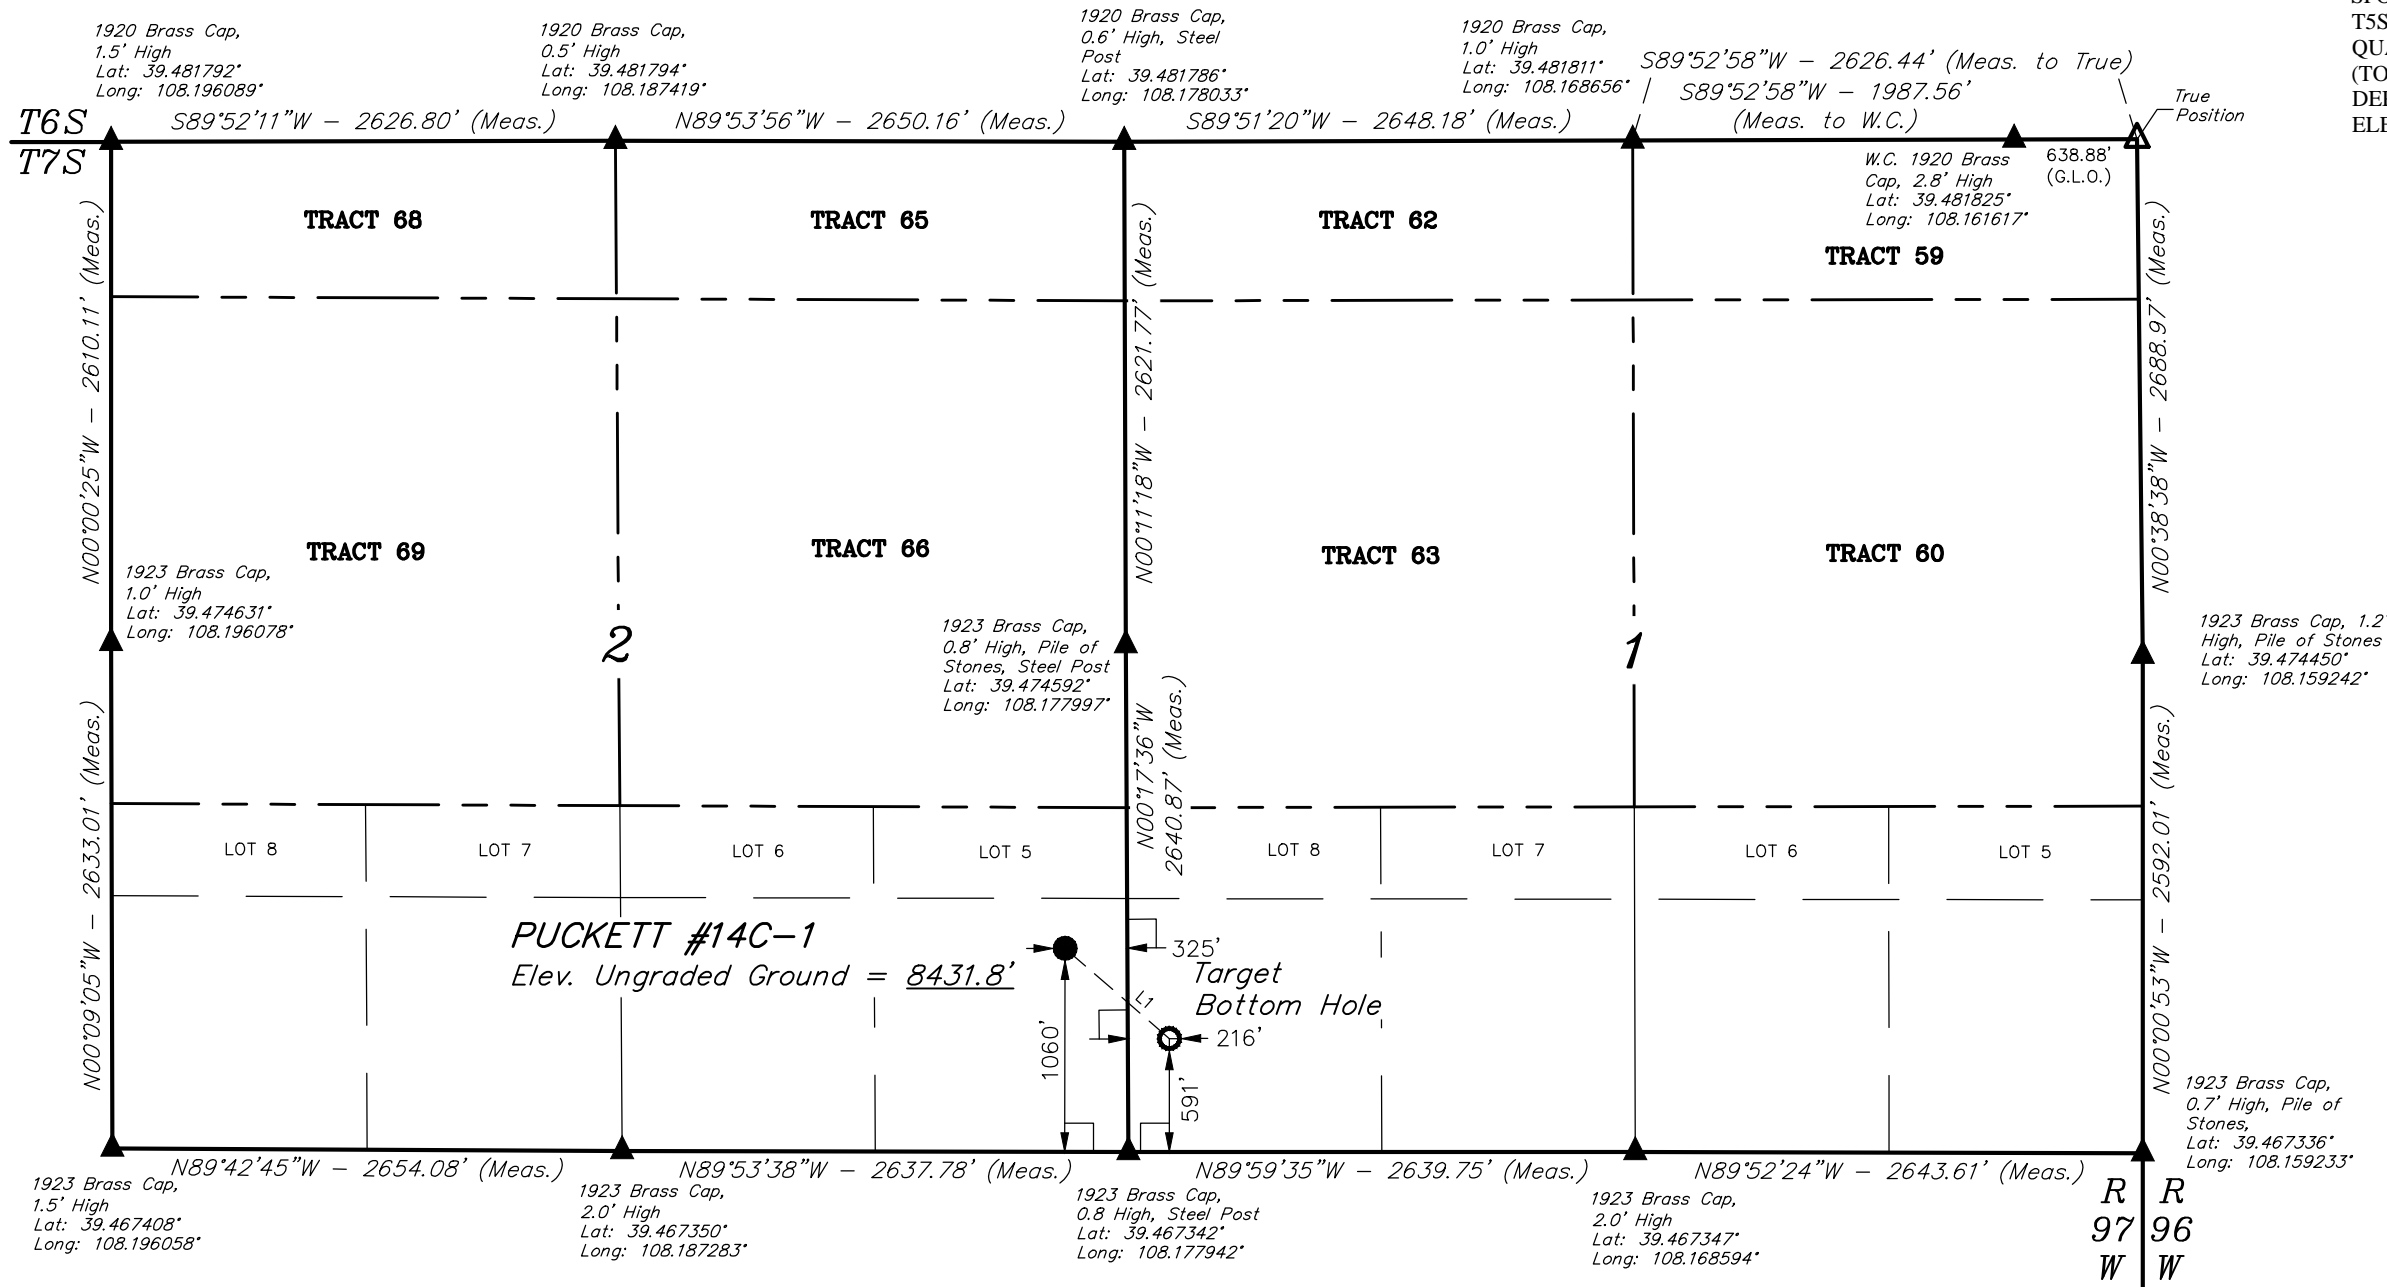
SPC
T5S
QU
(TO
DE
ELI

1920 Brass Cap, 1.5' High Lat: 39.481792° Long: 108.196089°

1920 Brass Cap, 0.5' High Lat: 39.481794° Long: 108.187419°

1920 Brass Cap, 0.6' High, Steel Post Lat: 39.481786° Long: 108.178033°

1920 Brass Cap, 1.0' High Lat: 39.481811° Long: 108.168656°

S89°52'58"W – 2626.44' (Meas. to True)

S89°52'58"W – 1987.56' (Meas. to W.C.)

True Position

T6S
T7S

S89°52'11"W – 2626.80' (Meas.)

N89°53'56"W – 2650.16' (Meas.)

S89°51'20"W – 2648.18' (Meas.)

W.C. 1920 Brass Cap, 2.8' High Lat: 39.481825° Long: 108.161617°

638.88' (G.L.O.)

TRACT 68

TRACT 65

TRACT 62

TRACT 59

N00°00'25"W – 2610.11' (Meas.)

N00°11'18"W – 2621.77' (Meas.)

N00°38'38"W – 2688.97' (Meas.)

TRACT 69

TRACT 66

TRACT 63

TRACT 60

1923 Brass Cap, 1.0' High Lat: 39.474631° Long: 108.196078°

2

1923 Brass Cap, 0.8' High, Pile of Stones, Steel Post Lat: 39.474592° Long: 108.177997°

1

1923 Brass Cap, 1.2' High, Pile of Stones Lat: 39.474450° Long: 108.159242°

N00°17'36"W 2640.87' (Meas.)

N00°09'05"W – 2633.01' (Meas.)

N00°00'53"W – 2592.01' (Meas.)

LOT 8

LOT 7

LOT 6

LOT 5

LOT 8

LOT 7

LOT 6

LOT 5

PUCKETT #14C-1
Elev. Ungraded Ground = 8431.8'

325'

Target Bottom Hole

L1

216'

1060'

591'

1923 Brass Cap, 0.7' High, Pile of Stones, Lat: 39.467336° Long: 108.159233°

N89°42'45"W – 2654.08' (Meas.)

N89°53'38"W – 2637.78' (Meas.)

N89°59'35"W – 2639.75' (Meas.)

N89°52'24"W – 2643.61' (Meas.)

1923 Brass Cap, 1.5' High Lat: 39.467408° Long: 108.196058°

1923 Brass Cap, 2.0' High Lat: 39.467350° Long: 108.187283°

1923 Brass Cap, 0.8 High, Steel Post Lat: 39.467342° Long: 108.177942°

1923 Brass Cap, 2.0' High Lat: 39.467347° Long: 108.168594°

R 97 W

R 96 W